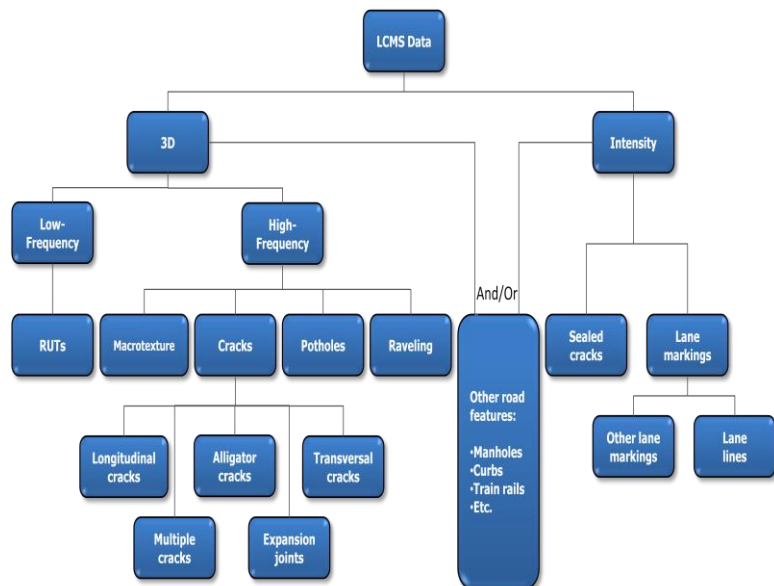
LCMS Data

3D

Intensity

Low-Frequency

High-Frequency

And/Or

RUTs

Macrotexture

Cracks

Potholes

Raveling

Other road features:

•Manholes
•Curbs
•Train rails
•Etc.

Sealed cracks

Lane markings

Longitudinal cracks

Alligator cracks

Transversal cracks

Multiple cracks

Expansion joints

Other lane markings

Lane lines